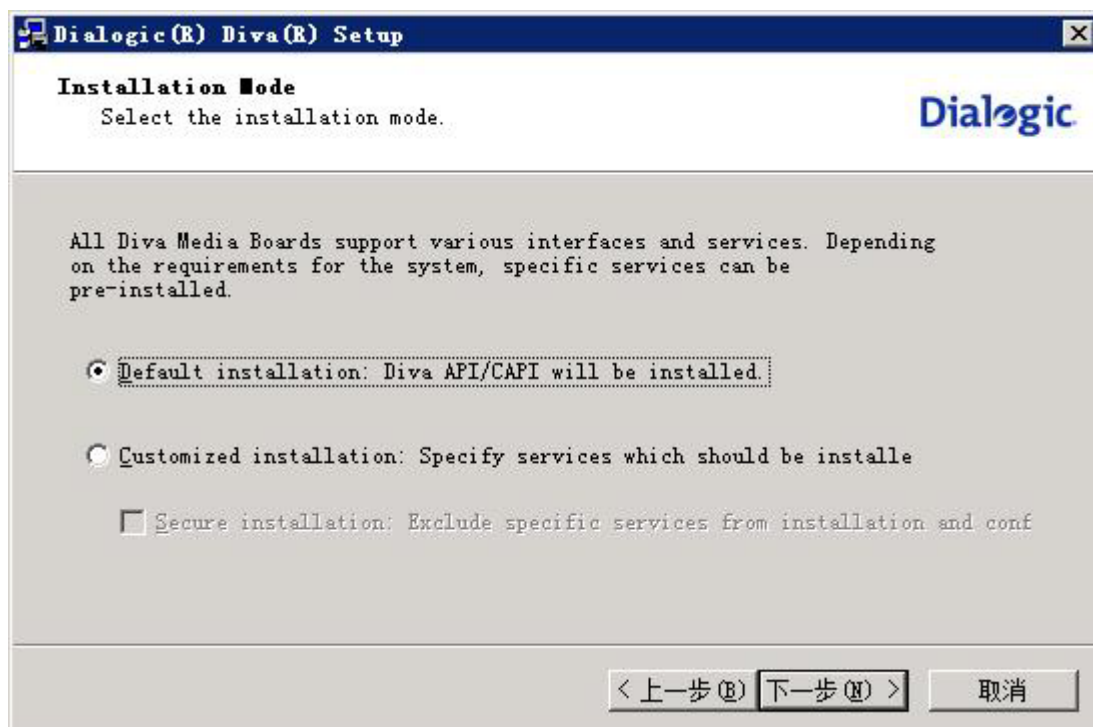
Dialogic(R) Diva(R) Setup

Installation Mode
Select the installation mode.

Dialogic

All Diva Media Boards support various interfaces and services. Depending on the requirements for the system, specific services can be pre-installed.

Default installation: Diva API/CAPI will be installed.

Customized installation: Specify services which should be installe

Secure installation: Exclude specific services from installation and conf

< 上一步(B) 下一步(N) > 取消